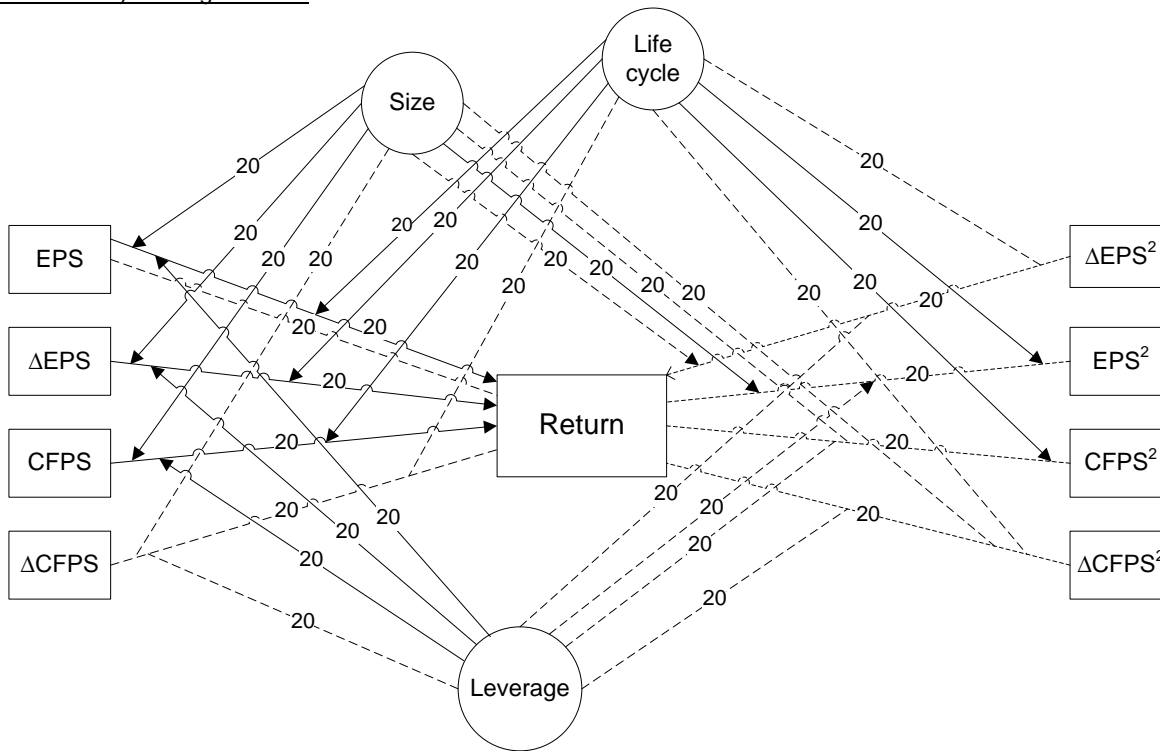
Life cycle

Size

20
20
20
20
20
20
20
20
20
20
20
20
20
20
20
20
20
20
20
20
20
20
20
20
20
20
20
20
20
20
20
20

EPS
$\Delta$EPS
CFPS
$\Delta$CFPS

Return

$\Delta EPS^2$
$EPS^2$
$CFPS^2$
$\Delta CFPS^2$

Leverage